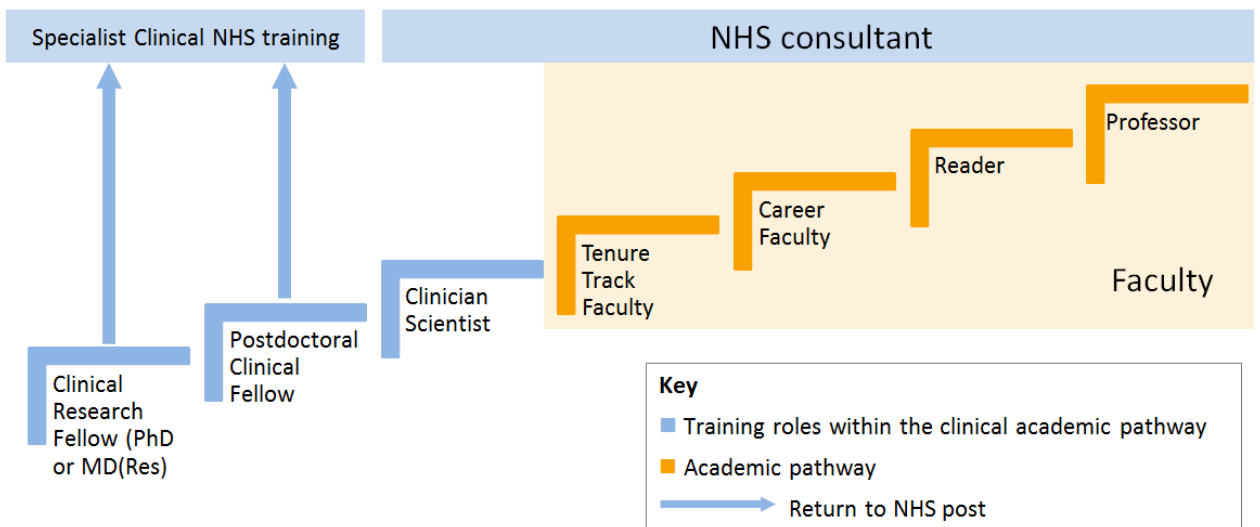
Specialist Clinical NHS training

NHS consultant

Professor

Reader

Career Faculty

Tenure Track Faculty

Faculty

Clinician Scientist

Postdoctoral Clinical Fellow

Clinical Research Fellow (PhD or MD(Res)

Key

Training roles within the clinical academic pathway

Academic pathway

Return to NHS post